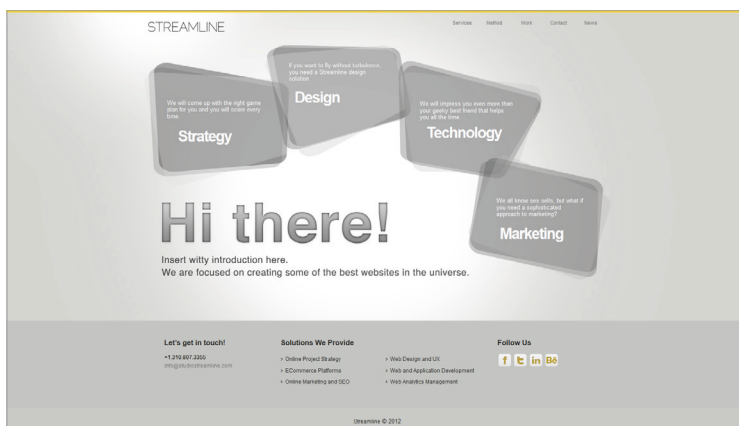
STREAMLINE

Services Method Work Contact News

We will come up with the right game plan for you and you will crown every time.

Strategy

If you want to fly without turbulence, you need a Streamline design solution.

Design

We will impress you even more than your geeky best friend that helps you all the time.

Technology

We all know sex sells, but what if you need a sophisticated approach to marketing?

Marketing

Hi there!

Insert witty introduction here.
We are focused on creating some of the best websites in the universe.

Let's get in touch!

+1.310.897.3300
info@studiostreamline.com

Solutions We Provide

> Online Project Strategy
> ECommerce Platforms
> Online Marketing and SEO

> Web Design and UX
> Web and Application Development
> Web Analytics Management

Follow Us

f t in Bē

Streamline © 2012